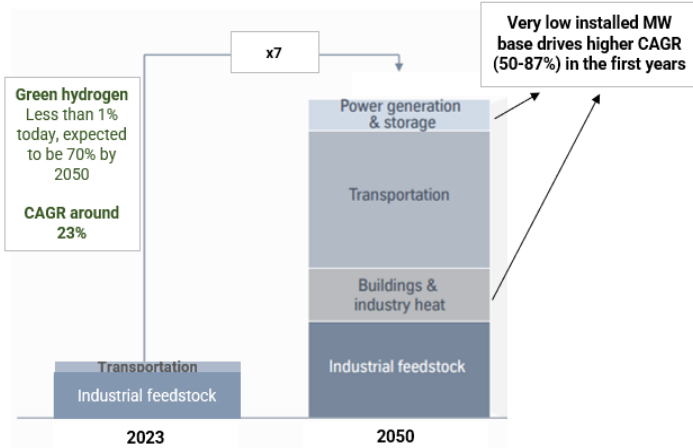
x7

Very low installed MW base drives higher CAGR (50-87%) in the first years

Green hydrogen
Less than 1% today, expected to be 70% by 2050

CAGR around 23%

Power generation & storage

Transportation

Buildings & industry heat

Industrial feedstock

Transportation

Industrial feedstock

2023

2050